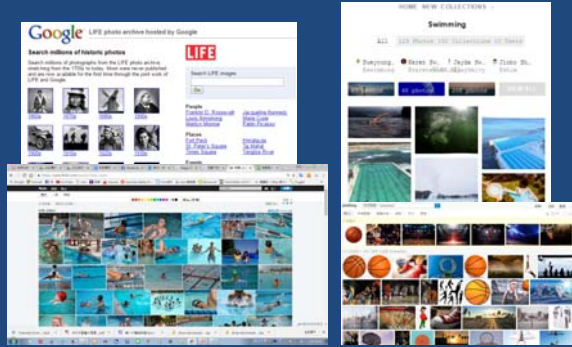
Google LIFE photo archive hosted by Google

Search millions of historic photos

Search millions of photographs from the LIFE photo archive, stretching from the 1750s to today. Most were never published and are now available for the first time through the joint work of LIFE and Google.

LIFE

Search LIFE images

Go

People

Franklin D. Roosevelt
Louis Armstrong
Marilyn Monroe

Jacqueline Kennedy
Marlon Brando
Pablo Picasso

Places

Fort Peck
St. Peter's Square
Times Square

Pittsburgh
Las Vegas
Yangtze River

Events

1860s 1870s 1880s 1890s

HOME NEW COLLECTIONS

Swimming

All LIFE Photos 100 Collections 20 Years

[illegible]